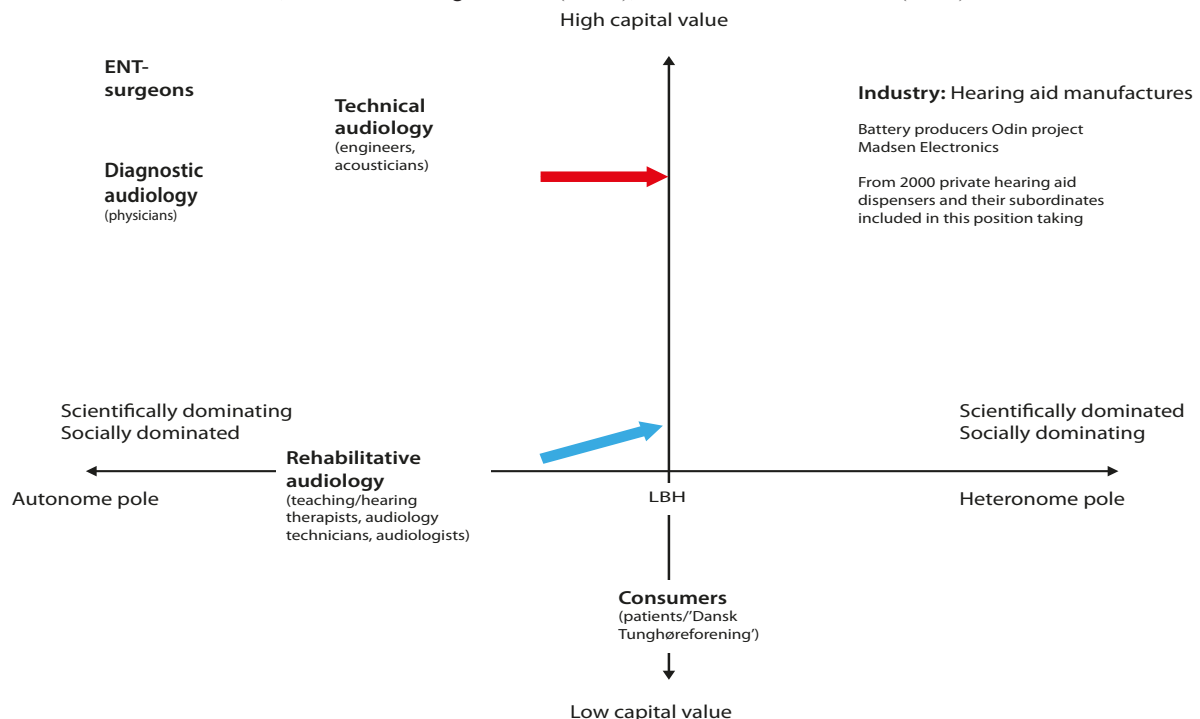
High capital value

ENT-surgeons

Technical audiology
(engineers, acousticians)

Industry: Hearing aid manufactures

Battery producers Odin project
Madsen Electronics

From 2000 private hearing aid dispensers and their subordinates included in this position taking

Diagnostic audiology
(physicians)

Scientifically dominating
Socially dominated

Scientifically dominated
Socially dominating

Rehabilitative audiology
(teaching/hearing therapists, audiology technicians, audiologists)

Autonome pole

LBH

Heteronome pole

Consumers
(patients/'Dansk Tunghøreforening')

Low capital value